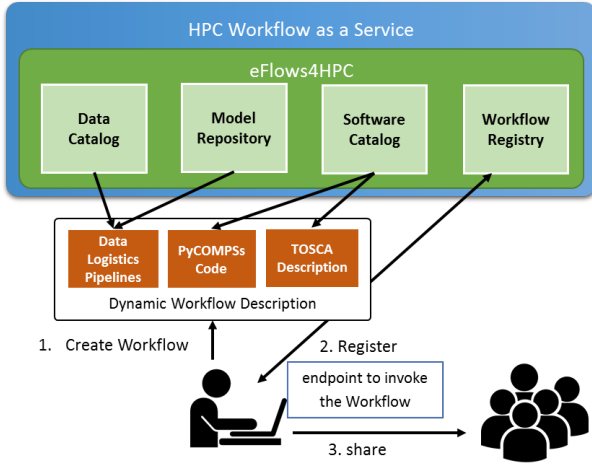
HPC Workflow as a Service

eFlows4HPC

Data Catalog

Model Repository

Software Catalog

Workflow Registry

Data Logistics Pipelines

PyCOMPSs Code

TOSCA Description

Dynamic Workflow Description

1. Create Workflow

2. Register

endpoint to invoke the Workflow

3. share